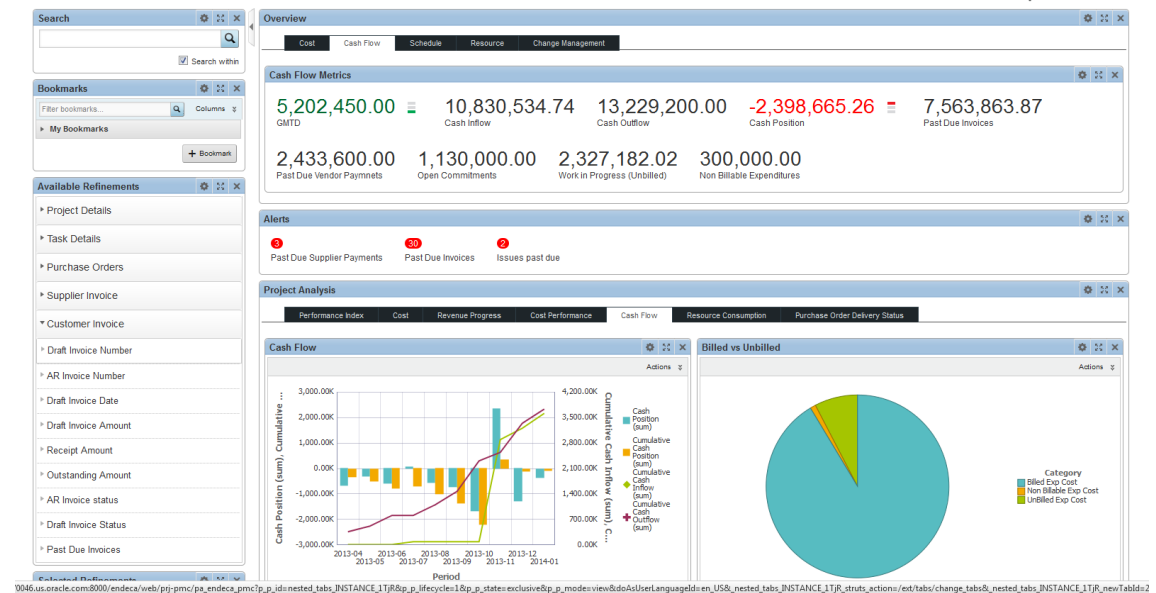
Search
Search within

Bookmarks
Filter bookmarks...
Columns
My Bookmarks
+ Bookmark

Available Refinements
Project Details
Task Details
Purchase Orders
Supplier Invoice
Customer Invoice
Draft Invoice Number
AR Invoice Number
Draft Invoice Date
Draft Invoice Amount
Receipt Amount
Outstanding Amount
AR Invoice status
Draft Invoice Status
Past Due Invoices

Selected Refinements

Overview
Cost | Cash Flow | Schedule | Resource | Change Management

Cash Flow Metrics
5,202,450.00
GMTD
10,830,534.74
Cash Inflow
13,229,200.00
Cash Outflow
-2,398,665.26
Cash Position
7,563,863.87
Past Due Invoices
2,433,600.00
Past Due Vendor Paymnets
1,130,000.00
Open Commitments
2,327,182.02
Work in Progress (Unbilled)
300,000.00
Non Billable Expenditures

Alerts
3
Past Due Supplier Payments
30
Past Due Invoices
2
Issues past due

Project Analysis
Performance Index | Cost | Revenue Progress | Cost Performance | Cash Flow | Resource Consumption | Purchase Order Delivery Status

Cash Flow
Actions
Cash Position (sum), Cumulative ...
3,000.00K
2,000.00K
1,000.00K
0.00K
-1,000.00K
-2,000.00K
-3,000.00K
4,200.00K
3,500.00K
2,800.00K
2,100.00K
1,400.00K
700.00K
0.00K
Cumulative Cash Inflow (sum), C...
2013-04
2013-05
2013-06
2013-07
2013-08
2013-09
2013-10
2013-11
2013-12
2014-01
Period
Cash Position (sum)
Cumulative Cash Position (sum)
Cumulative Cash Inflow (sum)
Cumulative Cash Outflow (sum)

Billed vs Unbilled
Actions
Category
Billed Exp Cost
Non Billable Exp Cost
UnBilled Exp Cost

0046.us.oracle.com:8000/endeca/web/prj-pmc/pa_endeca_pmc?p_p_id=nested_tabs_INSTANCE_1TjR&p_p_lifecycle=1&p_p_state=exclusive&p_p_mode=view&doAsUserLanguageId=en_US&_nested_tabs_INSTANCE_1TjR_struts_action=/ext/tabs/change_tabs&_nested_tabs_INSTANCE_1TjR_newTabId=2